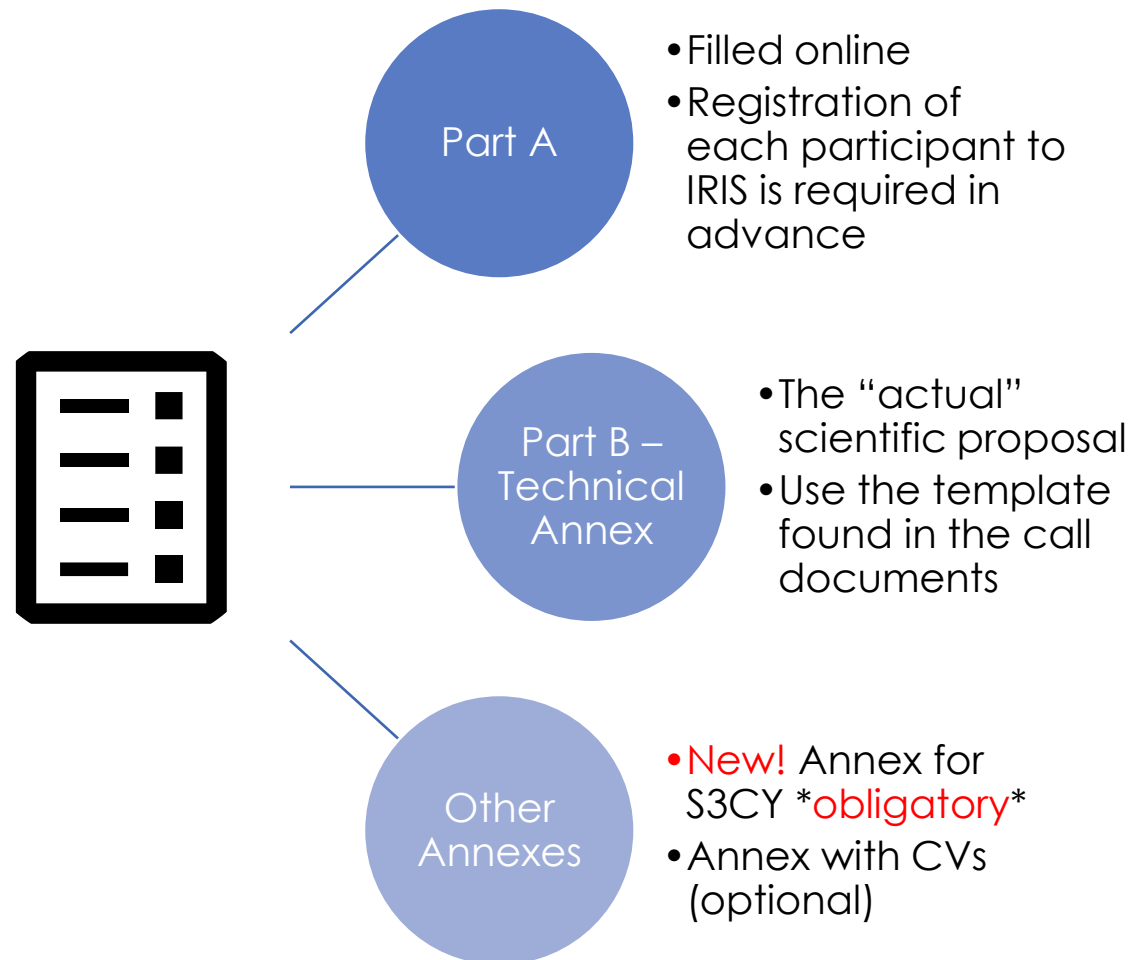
Part A

•Filled online
•Registration of each participant to IRIS is required in advance

Part B – Technical Annex

•The “actual” scientific proposal
•Use the template found in the call documents

Other Annexes

•New! Annex for S3CY *obligatory*
•Annex with CVs (optional)